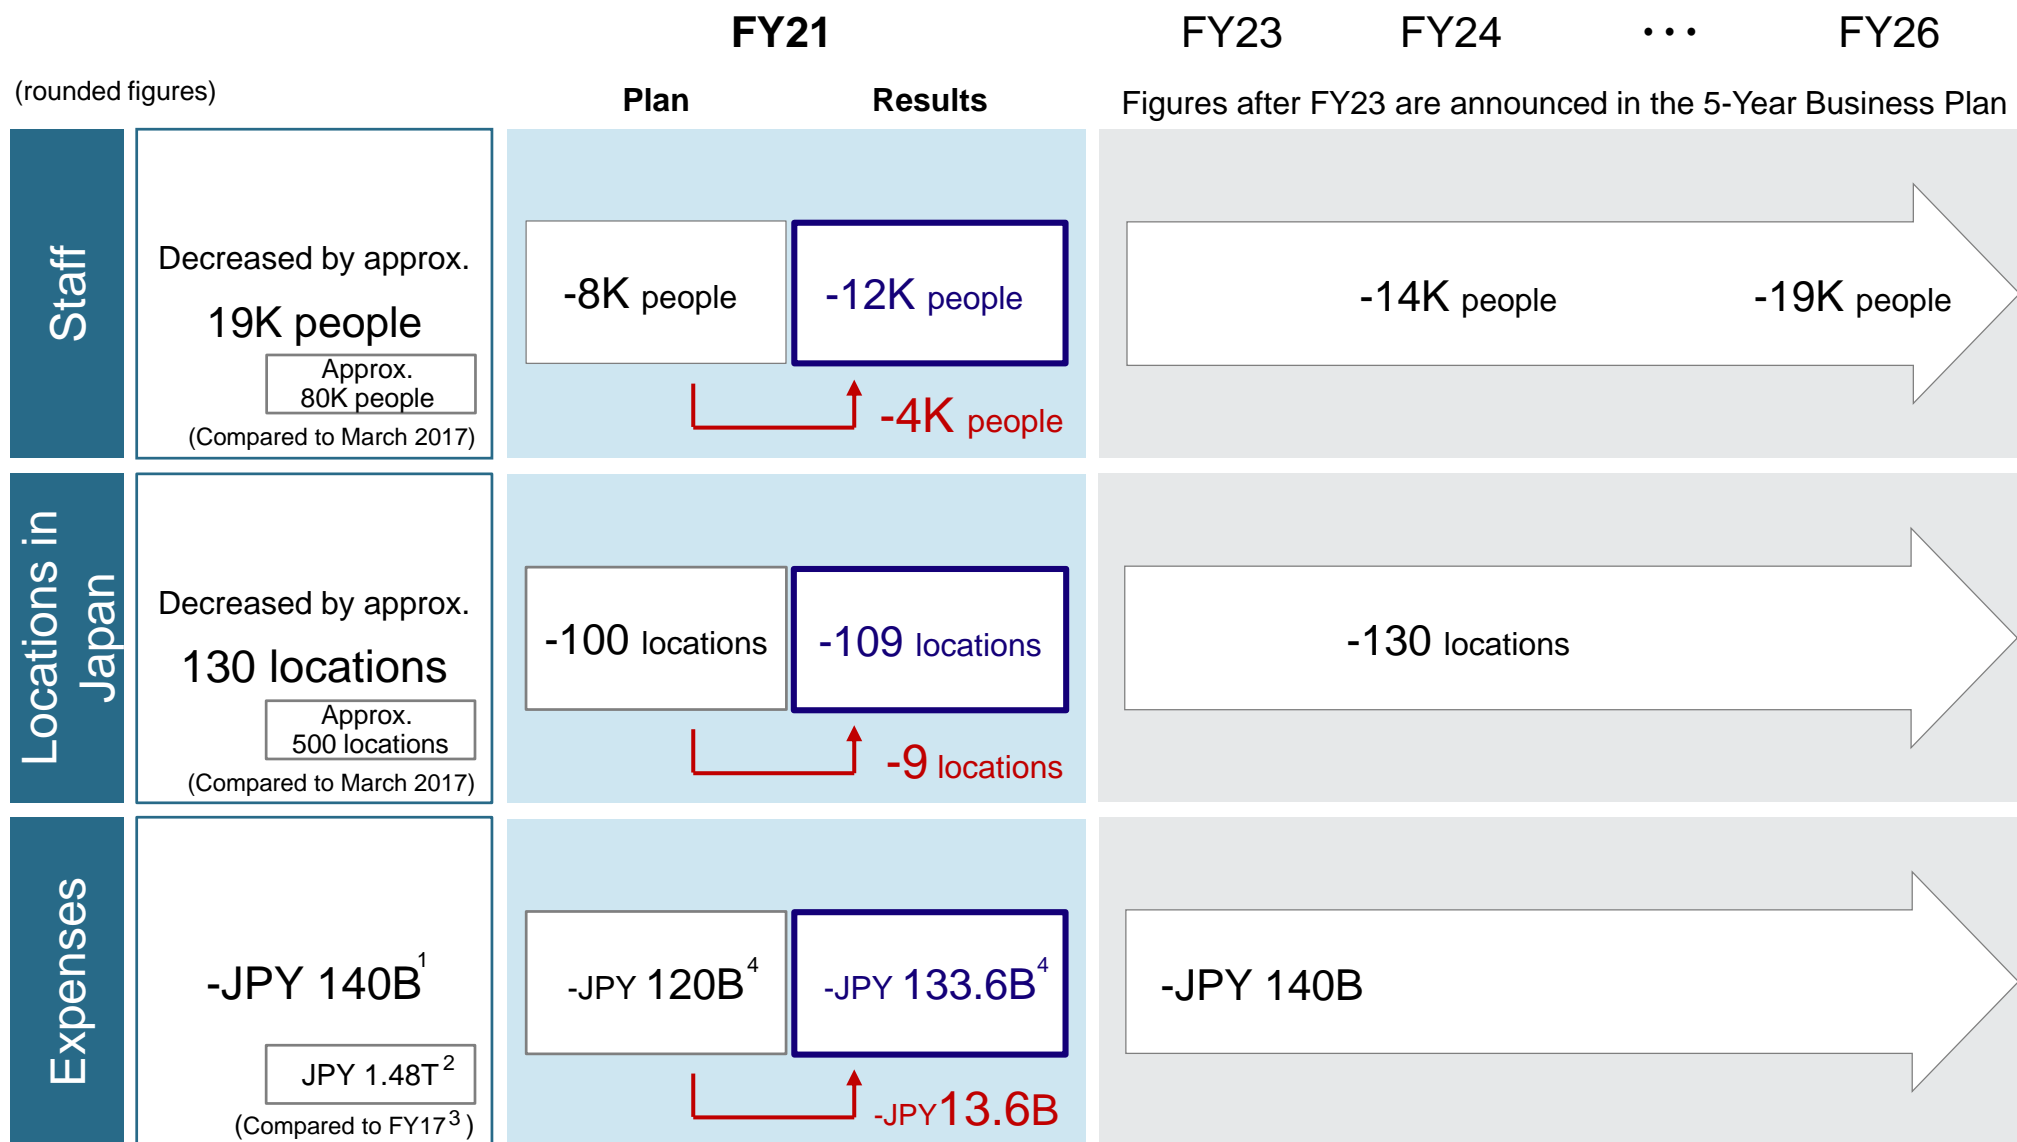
FY21 FY23 FY24 • • • FY26

(rounded figures)

Plan Results

Figures after FY23 are announced in the 5-Year Business Plan

Staff

Decreased by approx.

19K people

Approx. 80K people

(Compared to March 2017)

-8K people

-12K people

-4K people

-14K people

-19K people

Locations in Japan

Decreased by approx.

130 locations

Approx. 500 locations

(Compared to March 2017)

-100 locations

-109 locations

-9 locations

-130 locations

Expenses

-JPY 140B$^{1}$

JPY 1.48T$^{2}$

(Compared to FY17$^{3}$)

-JPY 120B$^{4}$

-JPY 133.6B$^{4}$

-JPY13.6B

-JPY 140B